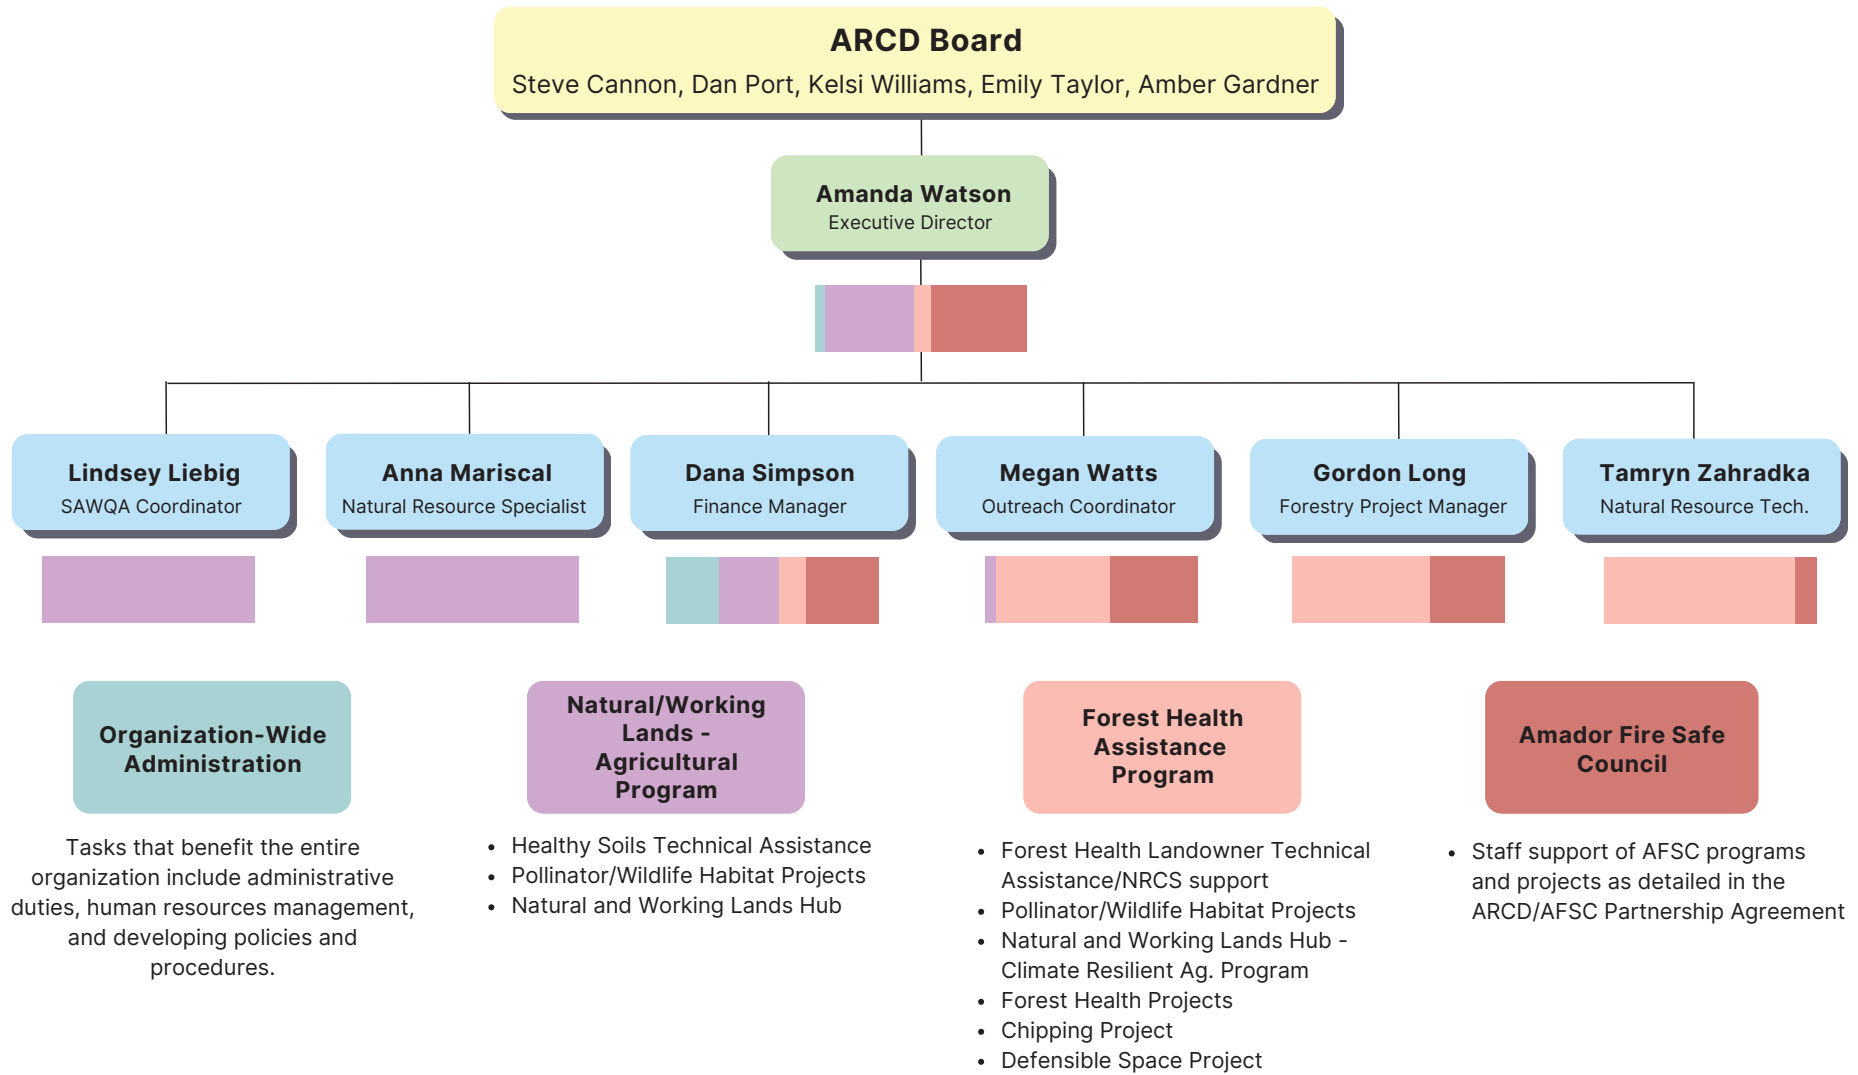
ARCD Board
Steve Cannon, Dan Port, Kelsi Williams, Emily Taylor, Amber Gardner

Amanda Watson
Executive Director

Lindsey Liebig
SAWQA Coordinator

Anna Mariscal
Natural Resource Specialist

Dana Simpson
Finance Manager

Megan Watts
Outreach Coordinator

Gordon Long
Forestry Project Manager

Tamryn Zahradka
Natural Resource Tech.

Organization-Wide Administration

Tasks that benefit the entire organization include administrative duties, human resources management, and developing policies and procedures.

Natural/Working Lands - Agricultural Program

- Healthy Soils Technical Assistance
- Pollinator/Wildlife Habitat Projects
- Natural and Working Lands Hub

Forest Health Assistance Program

- Forest Health Landowner Technical Assistance/NRCS support
- Pollinator/Wildlife Habitat Projects
- Natural and Working Lands Hub - Climate Resilient Ag. Program
- Forest Health Projects
- Chipping Project
- Defensible Space Project

Amador Fire Safe Council

- Staff support of AFSC programs and projects as detailed in the ARCD/AFSC Partnership Agreement